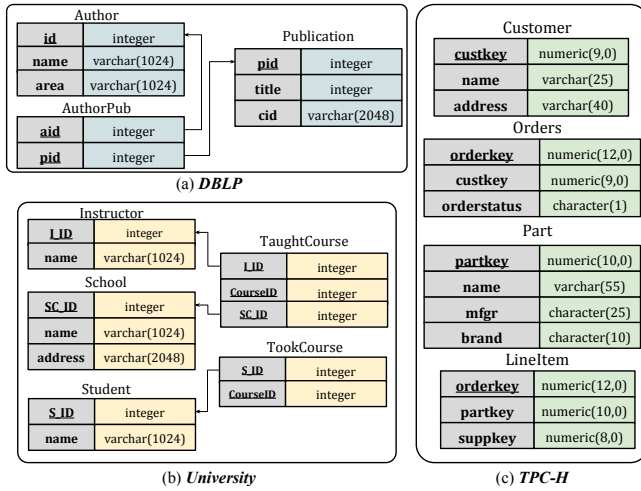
Author

| id | integer |
|---|---|
| name | varchar(1024) |
| area | varchar(1024) |

AuthorPub

| aid | integer |
|---|---|
| pid | integer |

Publication

| pid | integer |
|---|---|
| title | integer |
| cid | varchar(2048) |

(a) *DBLP*

Instructor

| I_ID | integer |
|---|---|
| name | varchar(1024) |

School

| SC_ID | integer |
|---|---|
| name | varchar(1024) |
| address | varchar(2048) |

Student

| S_ID | integer |
|---|---|
| name | varchar(1024) |

TaughtCourse

| I_ID | integer |
|---|---|
| CourseID | integer |
| SC_ID | integer |

TookCourse

| S_ID | integer |
|---|---|
| CourseID | integer |

(b) *University*

Customer

| custkey | numeric(9,0) |
|---|---|
| name | varchar(25) |
| address | varchar(40) |

Orders

| orderkey | numeric(12,0) |
|---|---|
| custkey | numeric(9,0) |
| orderstatus | character(1) |

Part

| partkey | numeric(10,0) |
|---|---|
| name | varchar(55) |
| mfgr | character(25) |
| brand | character(10) |

LineItem

| orderkey | numeric(12,0) |
|---|---|
| partkey | numeric(10,0) |
| suppkey | numeric(8,0) |

(c) *TPC-H*